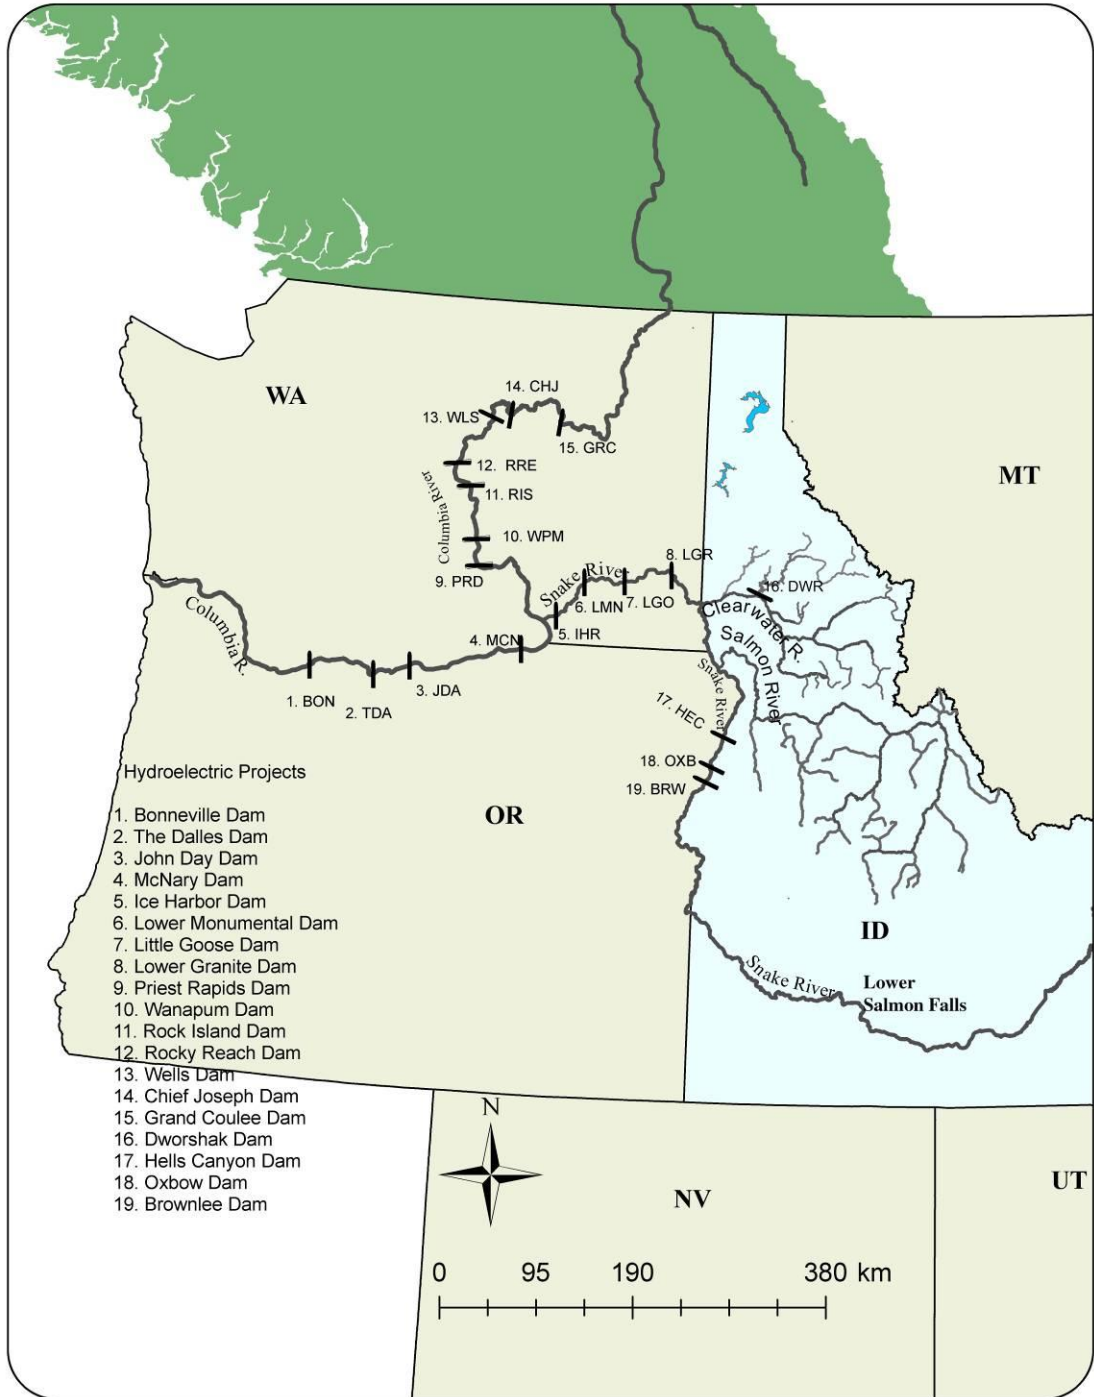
WA

14. CHJ
13. WLS
15. GRC
12. RRE
11. RIS
10. WPM
9. PRD
Columbia River

MT

8. LGR
Snake River
6. LMN
7. LGO
16. DWR
Clearwater R.
Salmon River
5. IHR
4. MCN
Columbia R.
1. BON
2. TDA
3. JDA

Snake River
17. HEC
18. OXB
19. BRW

Hydroelectric Projects

1. Bonneville Dam
2. The Dalles Dam
3. John Day Dam
4. McNary Dam
5. Ice Harbor Dam
6. Lower Monumental Dam
7. Little Goose Dam
8. Lower Granite Dam
9. Priest Rapids Dam
10. Wanapum Dam
11. Rock Island Dam
12. Rocky Reach Dam
13. Wells Dam
14. Chief Joseph Dam
15. Grand Coulee Dam
16. Dworshak Dam
17. Hells Canyon Dam
18. Oxbow Dam
19. Brownlee Dam

OR

ID

Snake River
Lower Salmon Falls

N

NV

UT

0 95 190 380 km